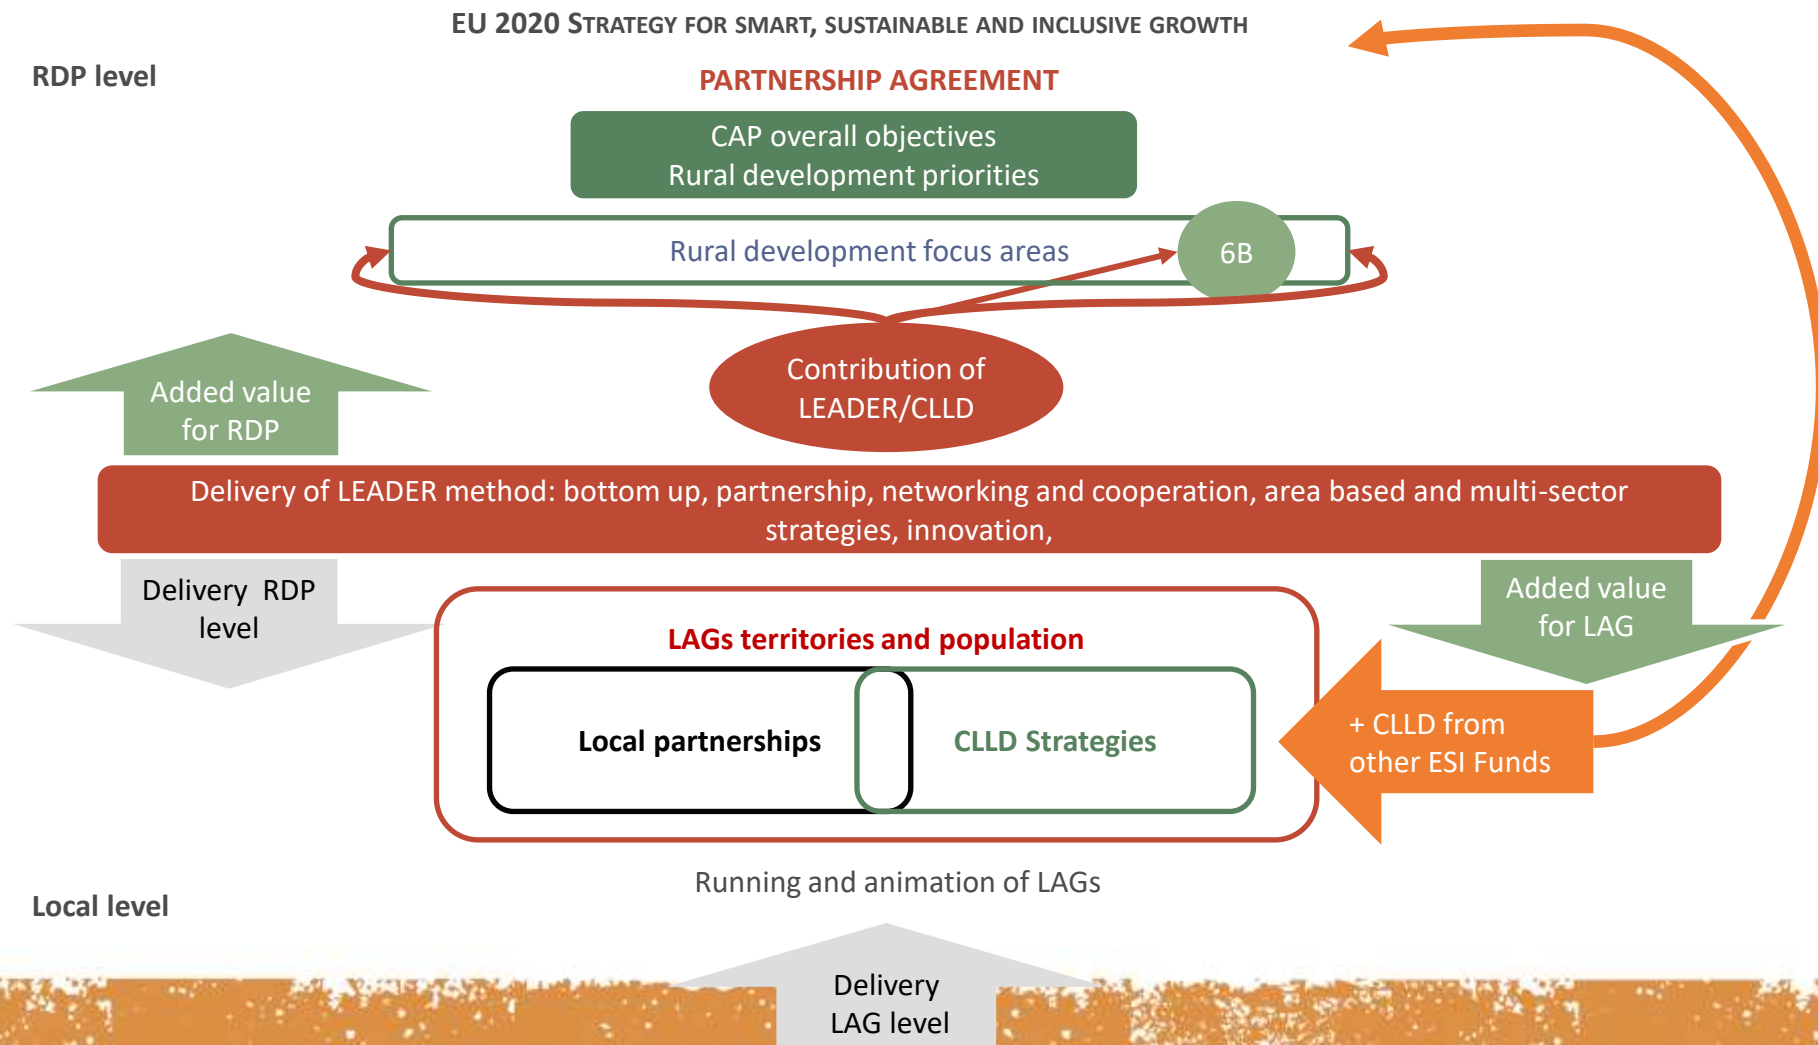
EU 2020 STRATEGY FOR SMART, SUSTAINABLE AND INCLUSIVE GROWTH

RDP level

PARTNERSHIP AGREEMENT

CAP overall objectives
Rural development priorities

Rural development focus areas

6B

Added value for RDP

Contribution of LEADER/CLLD

Delivery of LEADER method: bottom up, partnership, networking and cooperation, area based and multi-sector strategies, innovation,

Delivery RDP level

Added value for LAG

LAGs territories and population

Local partnerships

CLLD Strategies

+ CLLD from other ESI Funds

Running and animation of LAGs

Local level

Delivery LAG level